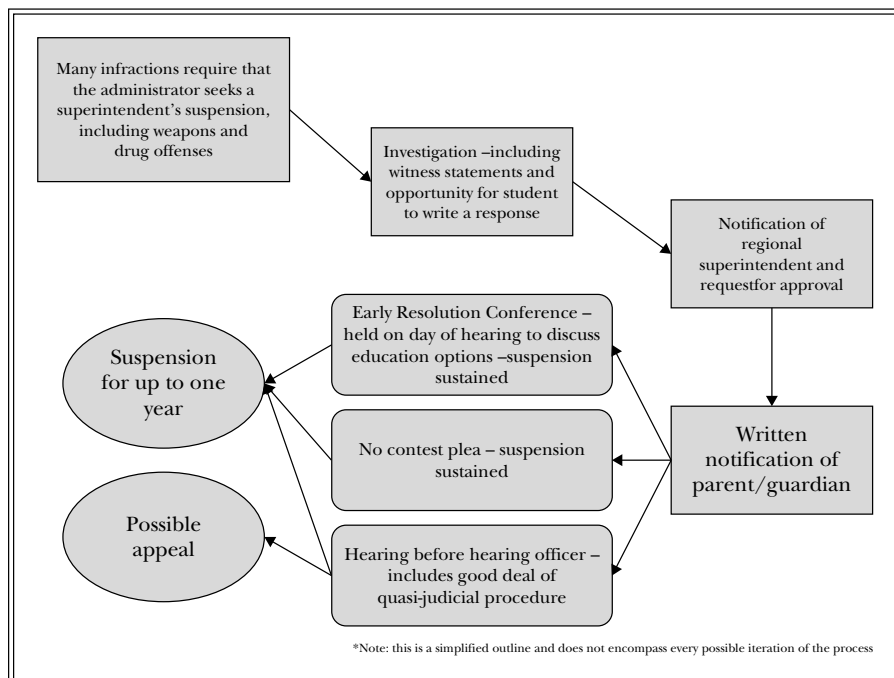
Many infractions require that the administrator seeks a superintendent's suspension, including weapons and drug offenses

Investigation –including witness statements and opportunity for student to write a response

Notification of regional superintendent and requestfor approval

Early Resolution Conference – held on day of hearing to discuss education options –suspension sustained

Suspension for up to one year

No contest plea – suspension sustained

Written notification of parent/guardian

Possible appeal

Hearing before hearing officer – includes good deal of quasi-judicial procedure

*Note: this is a simplified outline and does not encompass every possible iteration of the process